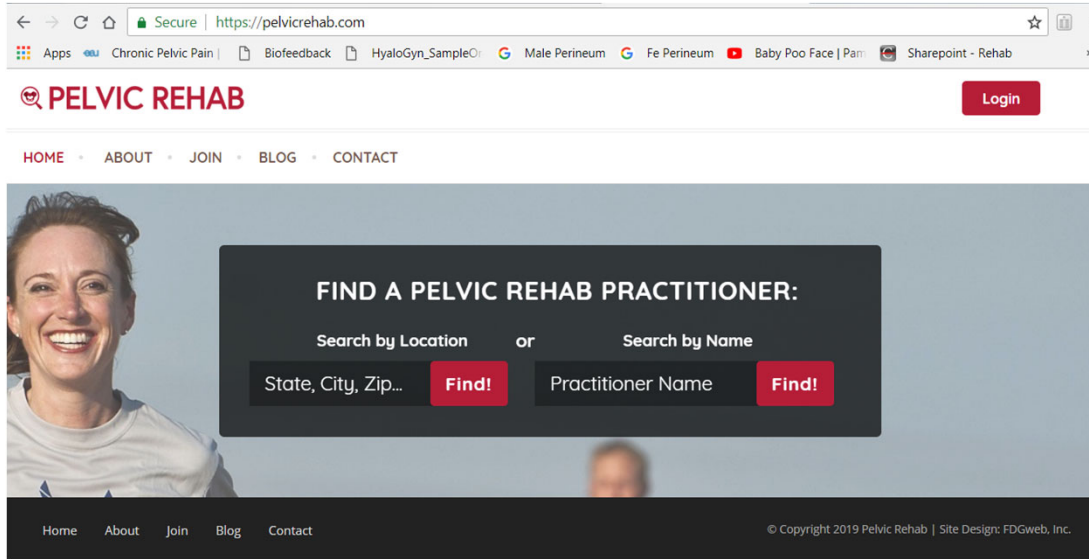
Secure | https://pelvicrehab.com

Apps Chronic Pelvic Pain | Biofeedback HyaloGyn_SampleOr Male Perineum Fe Perineum Baby Poo Face | Pam Sharepoint - Rehab

PELVIC REHAB

Login

HOME • ABOUT • JOIN • BLOG • CONTACT

FIND A PELVIC REHAB PRACTITIONER:

Search by Location or Search by Name

State, City, Zip... Find! Practitioner Name Find!

Home About Join Blog Contact

© Copyright 2019 Pelvic Rehab | Site Design: FDGweb, Inc.